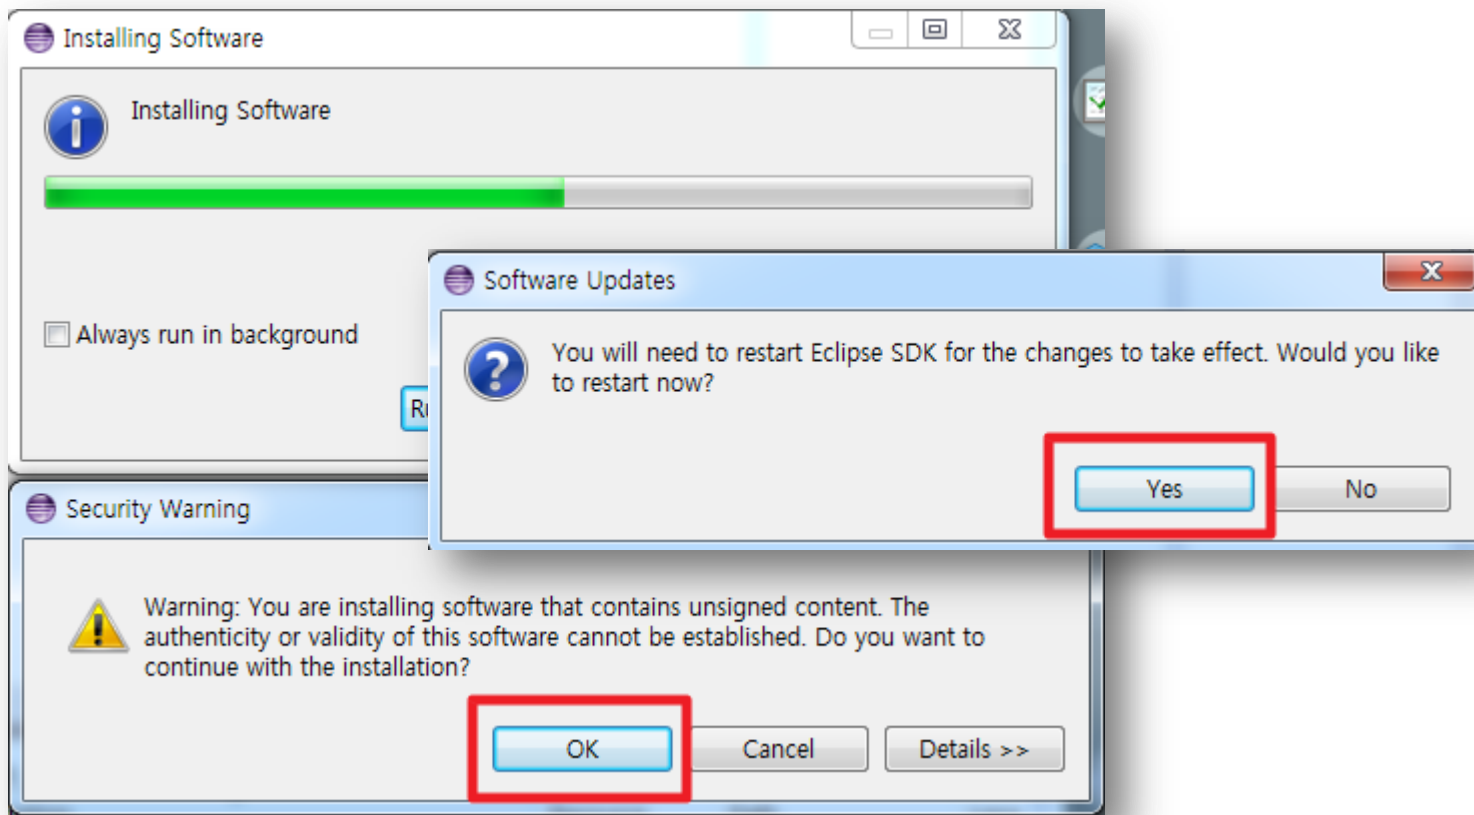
Installing Software

Installing Software

Always run in background

Ru

Software Updates

You will need to restart Eclipse SDK for the changes to take effect. Would you like to restart now?

Yes

No

Security Warning

Warning: You are installing software that contains unsigned content. The authenticity or validity of this software cannot be established. Do you want to continue with the installation?

OK

Cancel

Details >>